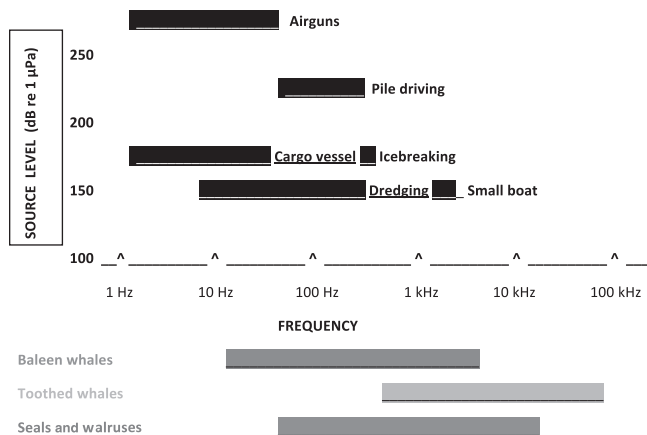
SOURCE LEVEL (dB re 1 μPa)

Airguns

250

Pile driving

200

Cargo vessel Icebreaking

150

Dredging Small boat

100

1 Hz
10 Hz
100 Hz
1 kHz
10 kHz
100 kHz

FREQUENCY

Baleen whales

Toothed whales

Seals and walruses